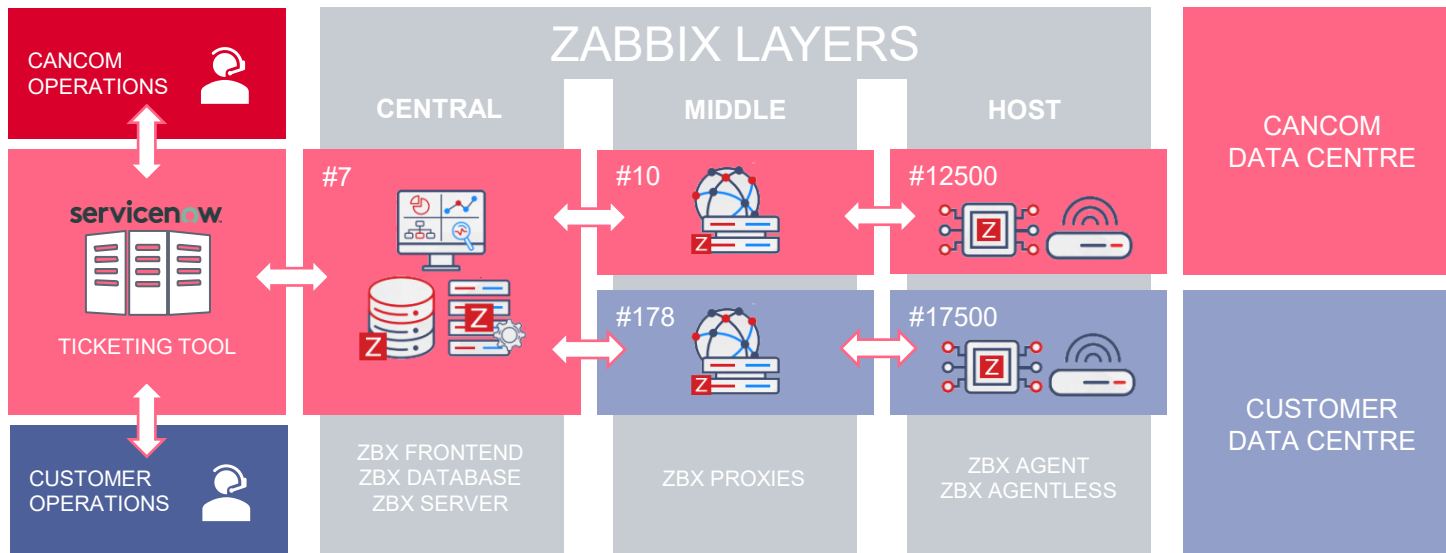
CANCOM OPERATIONS

servicenow

TICKETING TOOL

CUSTOMER OPERATIONS

ZABBIX LAYERS

CENTRAL

MIDDLE

HOST

#7

#10

#12500

#178

#17500

ZBX FRONTEND
ZBX DATABASE
ZBX SERVER

ZBX PROXIES

ZBX AGENT
ZBX AGENTLESS

CANCOM DATA CENTRE

CUSTOMER DATA CENTRE